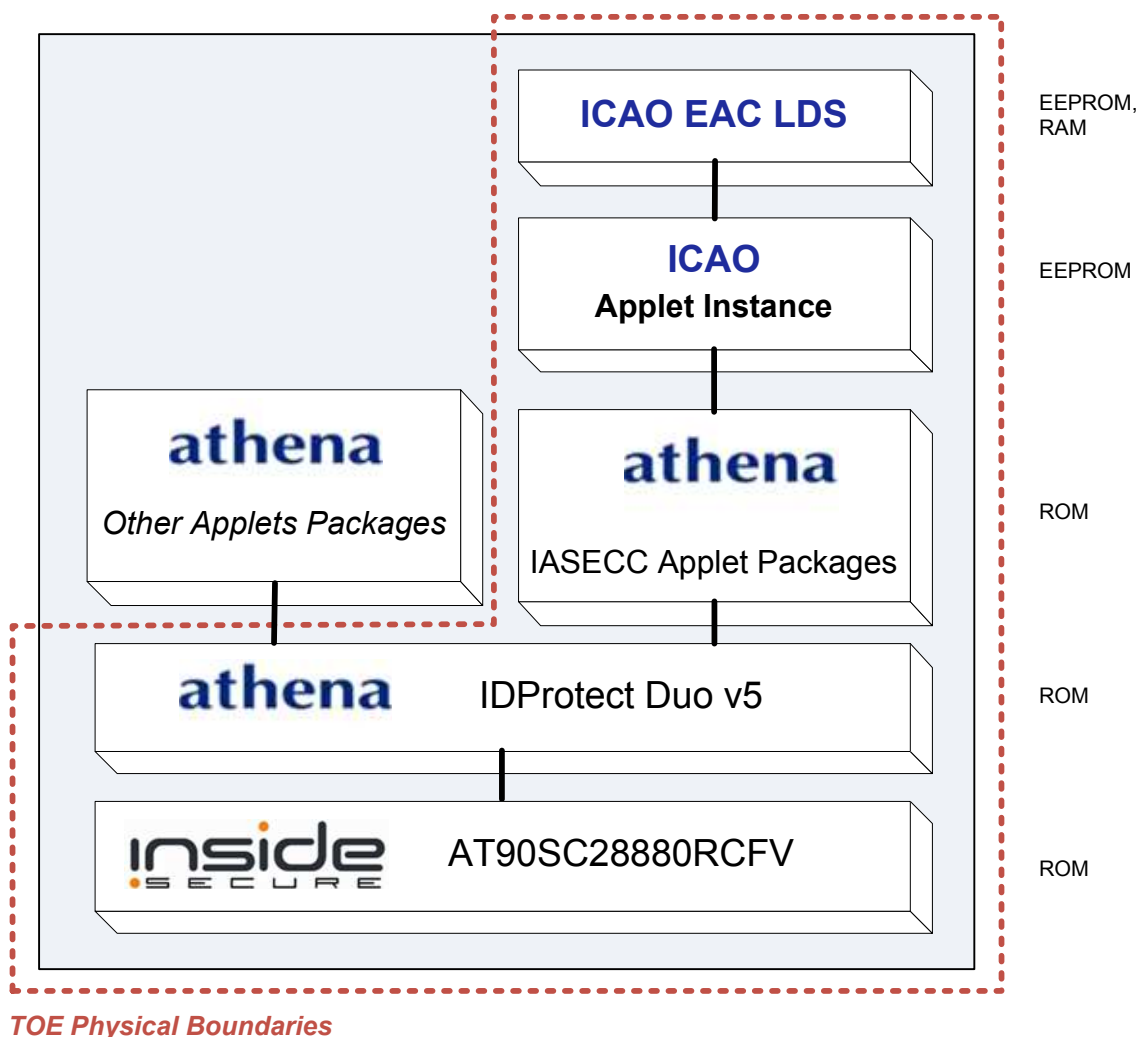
ICAO EAC LDS

EEPROM, RAM

ICAO
Applet Instance

EEPROM

athena
Other Applets Packages

athena
IASECC Applet Packages

ROM

athena IDProtect Duo v5

ROM

inside SECURE AT90SC28880RCFV

ROM

TOE Physical Boundaries